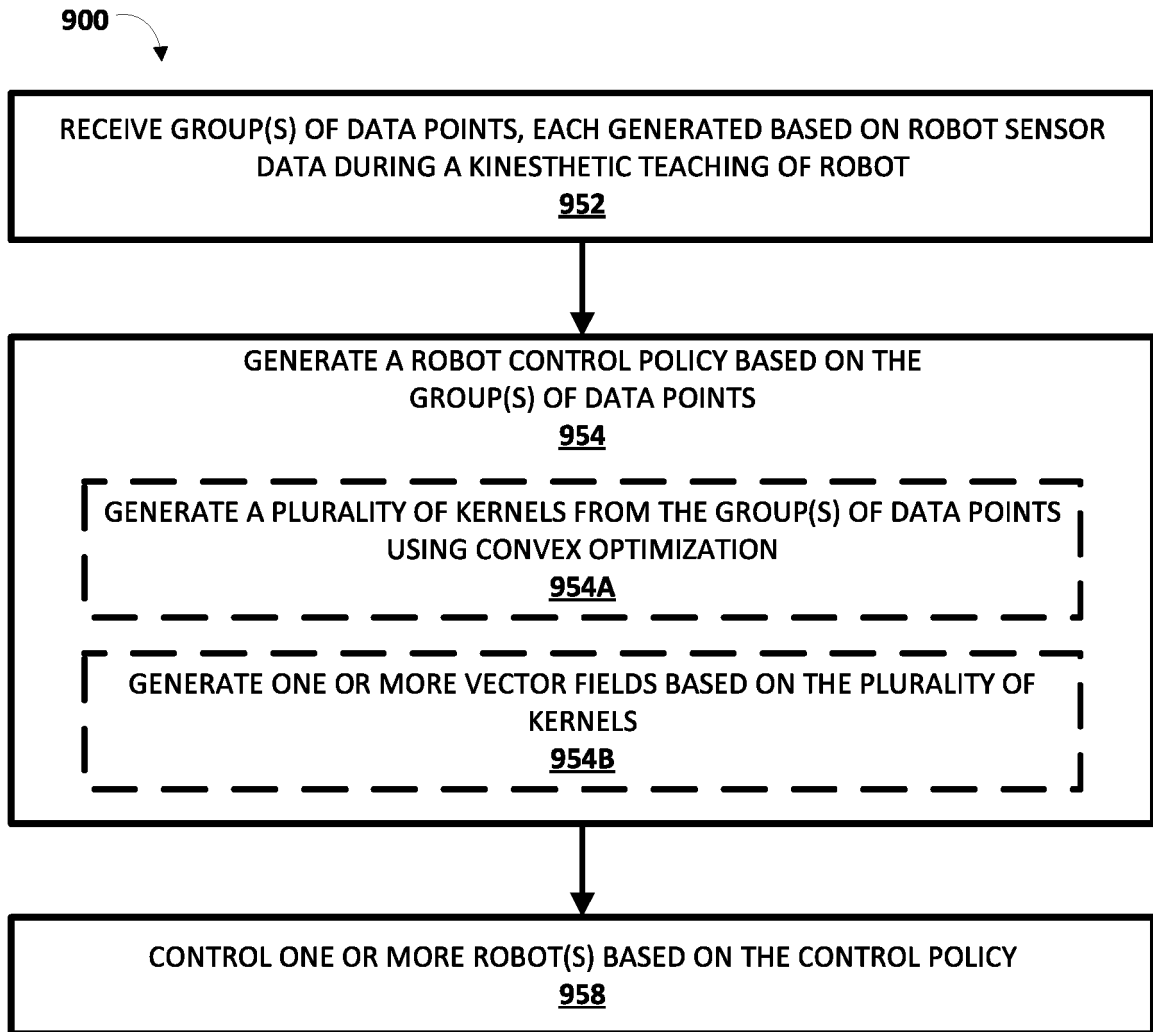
900

RECEIVE GROUP(S) OF DATA POINTS, EACH GENERATED BASED ON ROBOT SENSOR DATA DURING A KINESTHETIC TEACHING OF ROBOT
952

GENERATE A ROBOT CONTROL POLICY BASED ON THE GROUP(S) OF DATA POINTS
954

GENERATE A PLURALITY OF KERNELS FROM THE GROUP(S) OF DATA POINTS USING CONVEX OPTIMIZATION
954A

GENERATE ONE OR MORE VECTOR FIELDS BASED ON THE PLURALITY OF KERNELS
954B

CONTROL ONE OR MORE ROBOT(S) BASED ON THE CONTROL POLICY
958